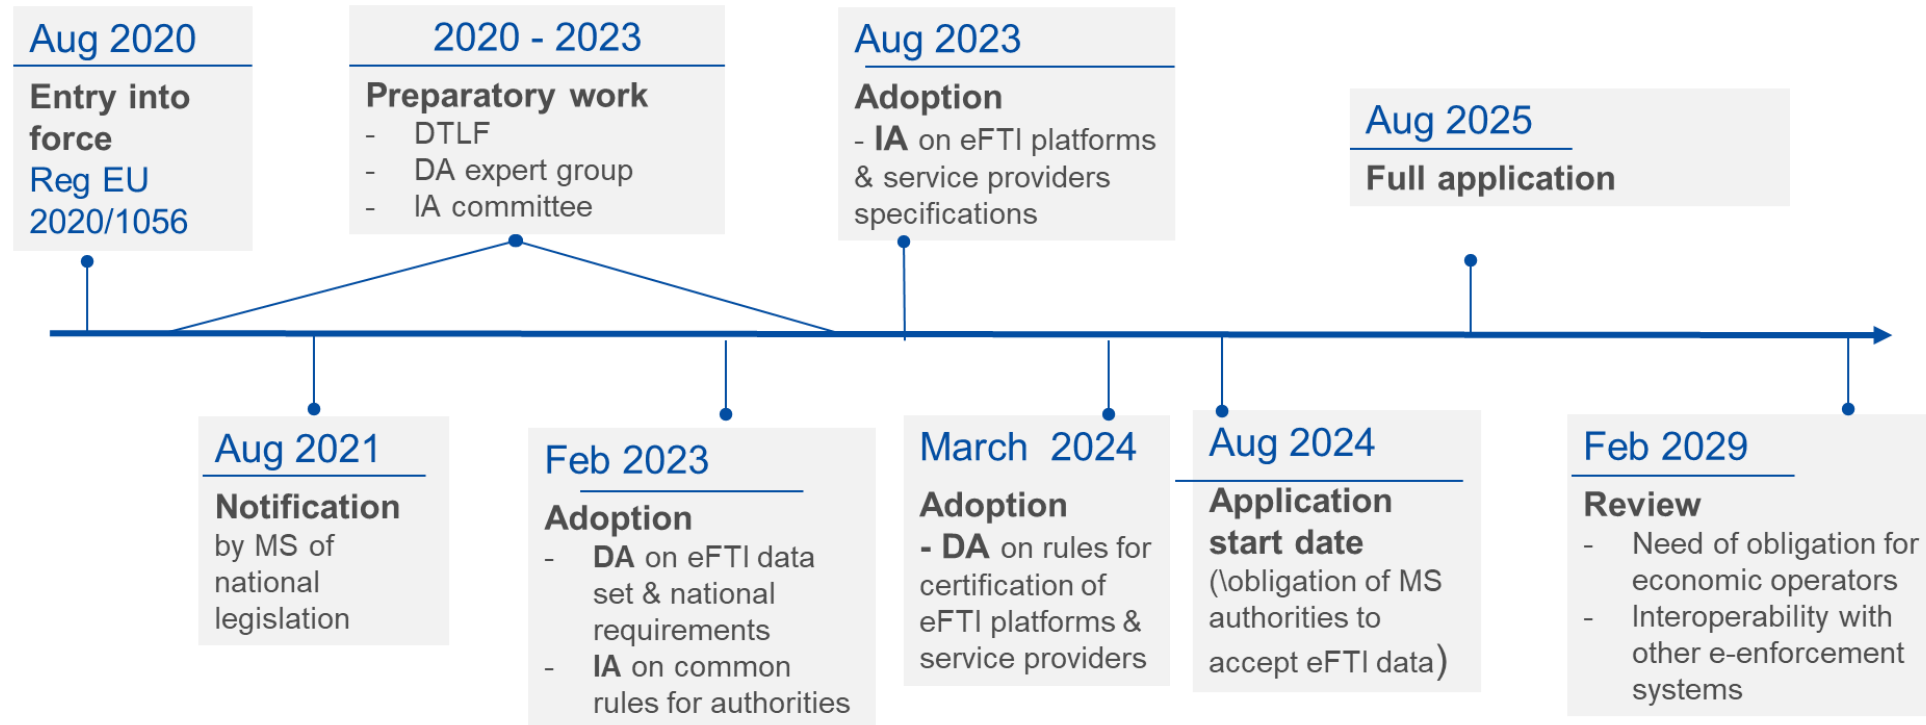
Aug 2020

Entry into force
Reg EU 2020/1056

2020 - 2023

Preparatory work
- DTLF
- DA expert group
- IA committee

Aug 2023

Adoption
- IA on eFTI platforms & service providers specifications

Aug 2025

Full application

Aug 2021

Notification by MS of national legislation

Feb 2023

Adoption
- DA on eFTI data set & national requirements
- IA on common rules for authorities

March 2024

Adoption
- DA on rules for certification of eFTI platforms & service providers

Aug 2024

Application start date
(\obligation of MS authorities to accept eFTI data)

Feb 2029

Review
- Need of obligation for economic operators
- Interoperability with other e-enforcement systems